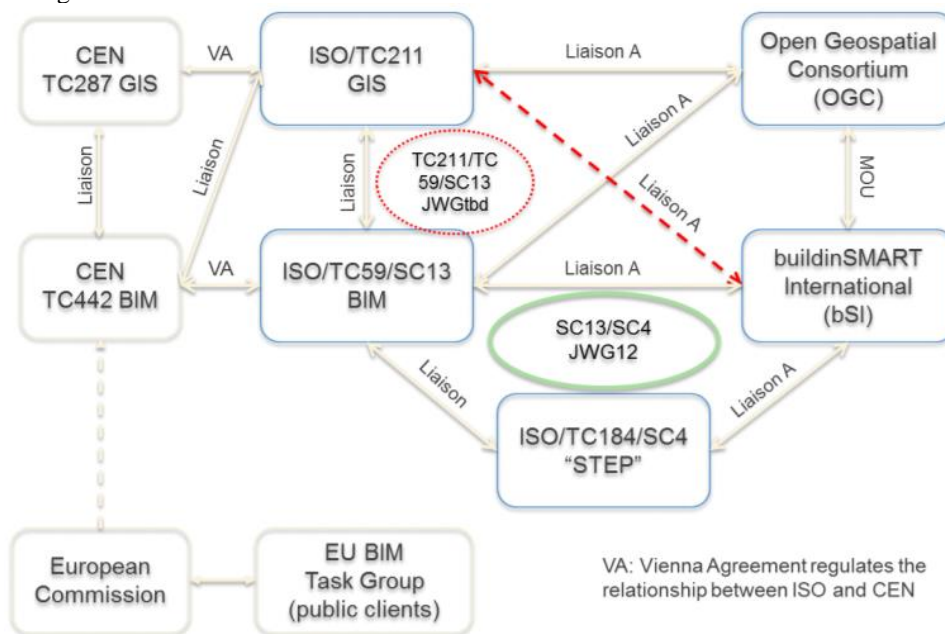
CEN TC287 GIS

VA

ISO/TC211 GIS

Liaison A

Open Geospatial Consortium (OGC)

Liaison

Liaison

Liaison

TC211/TC 59/SC13 JWGtbd

Liaison A

Liaison A

MOU

CEN TC442 BIM

VA

ISO/TC59/SC13 BIM

Liaison A

buildinSMART International (bSI)

SC13/SC4 JWG12

Liaison

Liaison A

ISO/TC184/SC4 "STEP"

European Commission

EU BIM Task Group (public clients)

VA: Vienna Agreement regulates the relationship between ISO and CEN